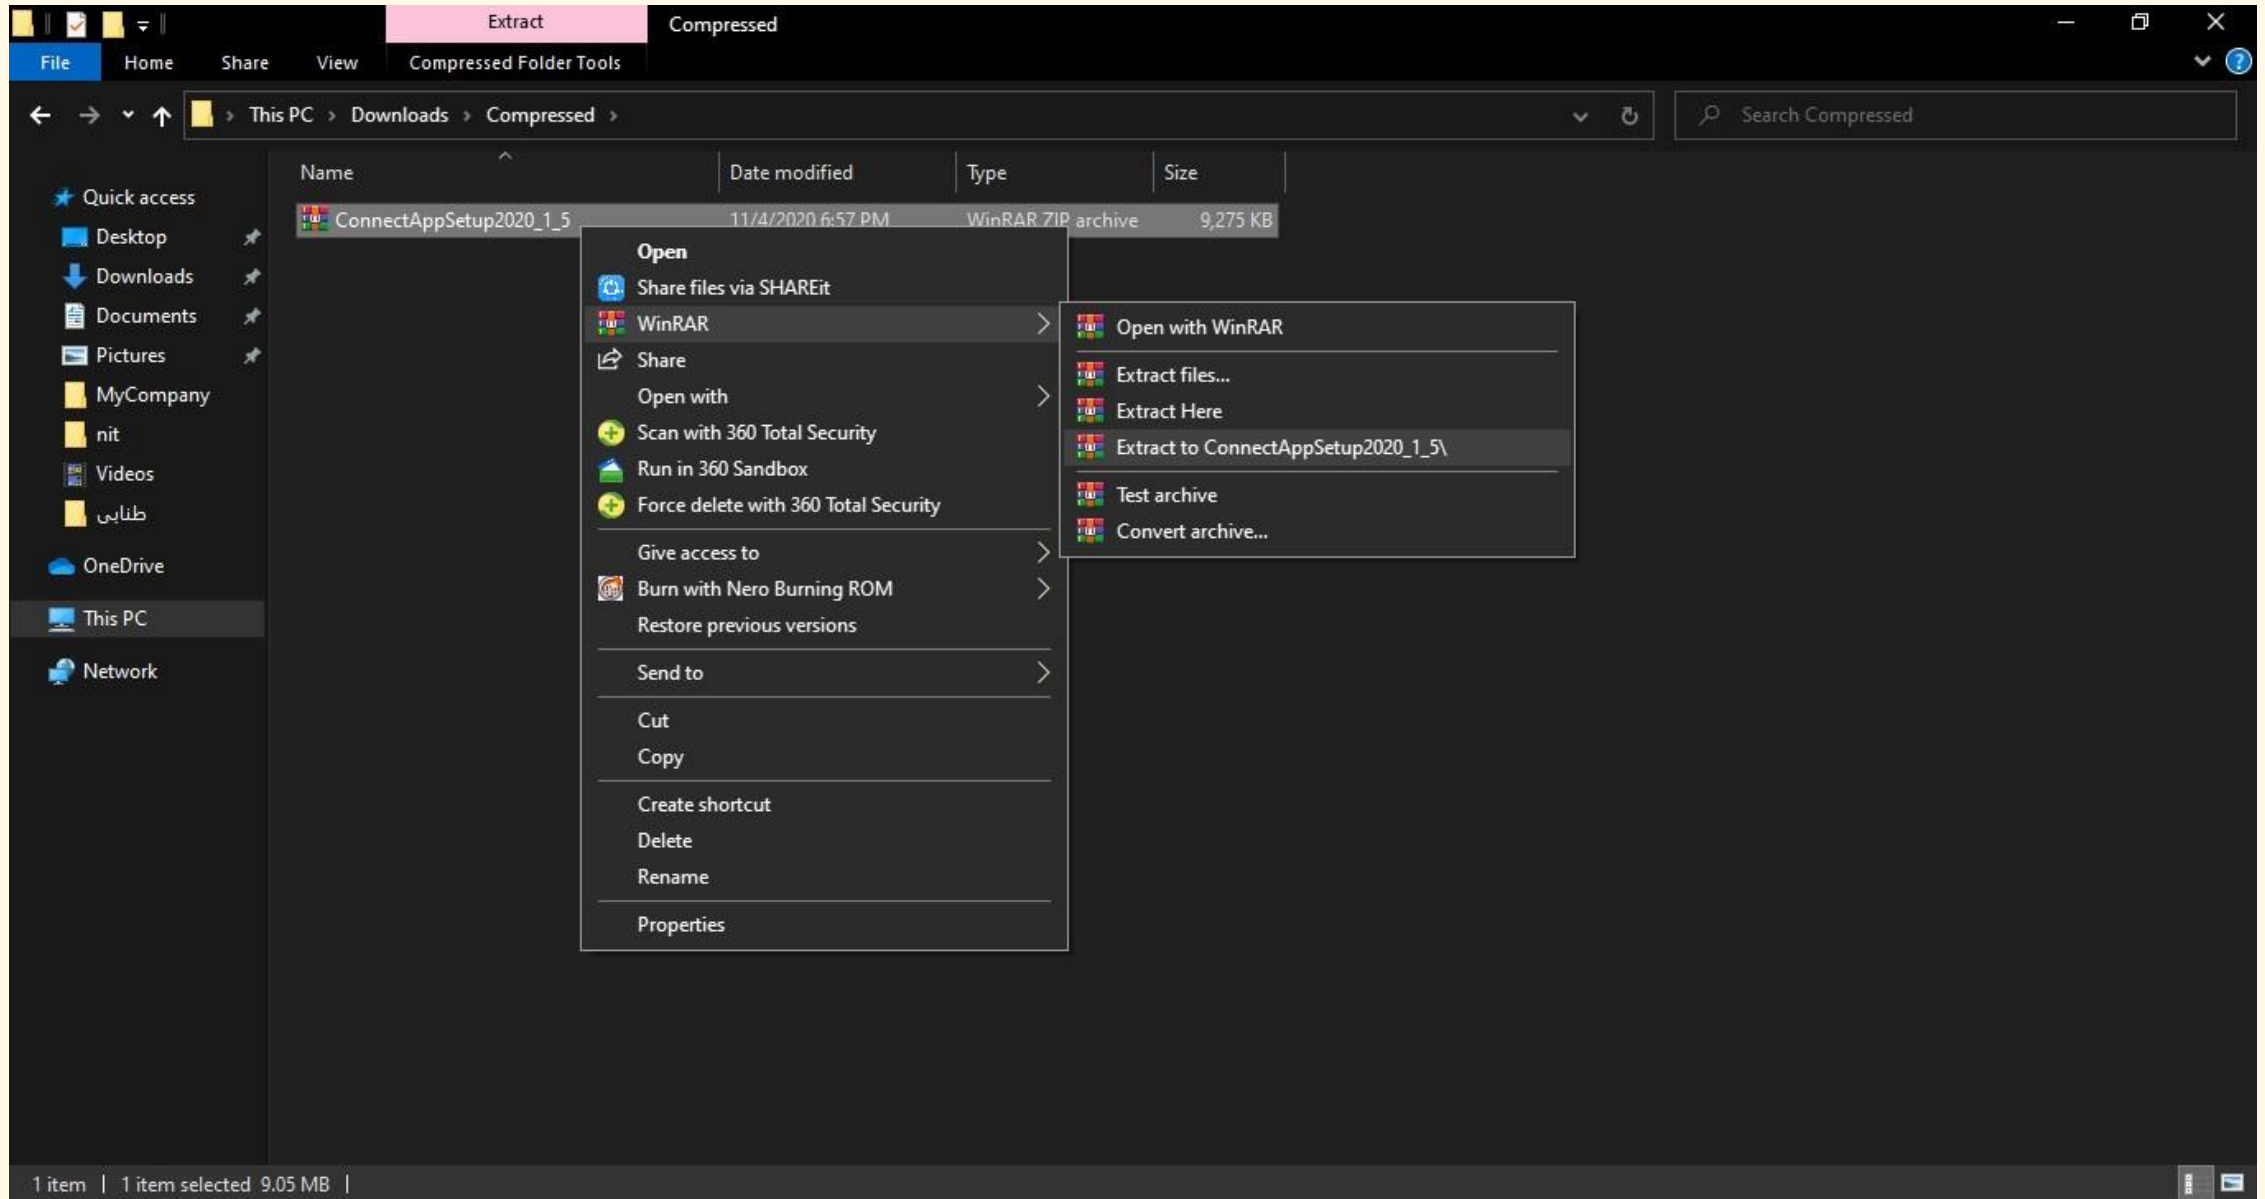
Extract
Compressed

File
Home
Share
View
Compressed Folder Tools

This PC › Downloads › Compressed ›

Search Compressed

Quick access
Desktop
Downloads
Documents
Pictures
MyCompany
nit
Videos
طنابی
OneDrive
This PC
Network

| Name | Date modified | Type | Size |
|---|---|---|---|
| ConnectAppSetup2020_1_5 | 11/4/2020 6:57 PM | WinRAR ZIP archive | 9,275 KB |

Open
Share files via SHAREit
WinRAR
Share
Open with
Scan with 360 Total Security
Run in 360 Sandbox
Force delete with 360 Total Security
Give access to
Burn with Nero Burning ROM
Restore previous versions
Send to
Cut
Copy
Create shortcut
Delete
Rename
Properties

Open with WinRAR
Extract files...
Extract Here
Extract to ConnectAppSetup2020_1_5\
Test archive
Convert archive...

1 item | 1 item selected 9.05 MB |